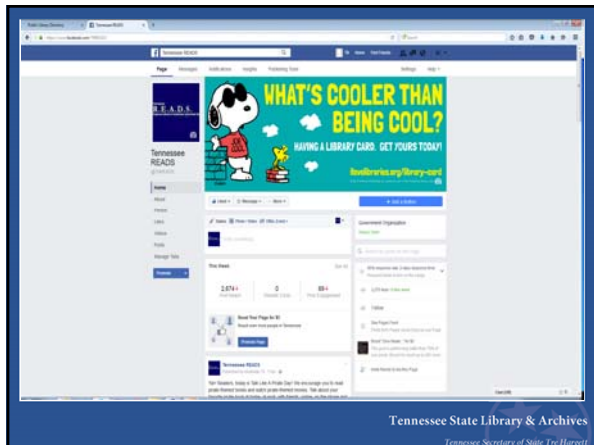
Tennessee READS

Page Messages Notifications Insights Publishing Tools Settings Help

R.E.A.D.S.

WHAT'S COOLER THAN BEING COOL?

HAVING A LIBRARY CARD. GET YOURS TODAY!

tnreadlibraries.org/library-card

Tennessee READS

Home
About
Photos
Likes
Videos
Posts
Manage Tabs

Promote

Liked Message More

+ Add a Button

Status Photo / Video Offer, Event +

Government Organization

This Week

2,874 Post Reach
0 Website Clicks
69 Post Engagement

Boost Your Page for $5

Promote Page

Tennessee READS

Tennessee State Library & Archives
Tennessee Secretary of State Tre Hargett